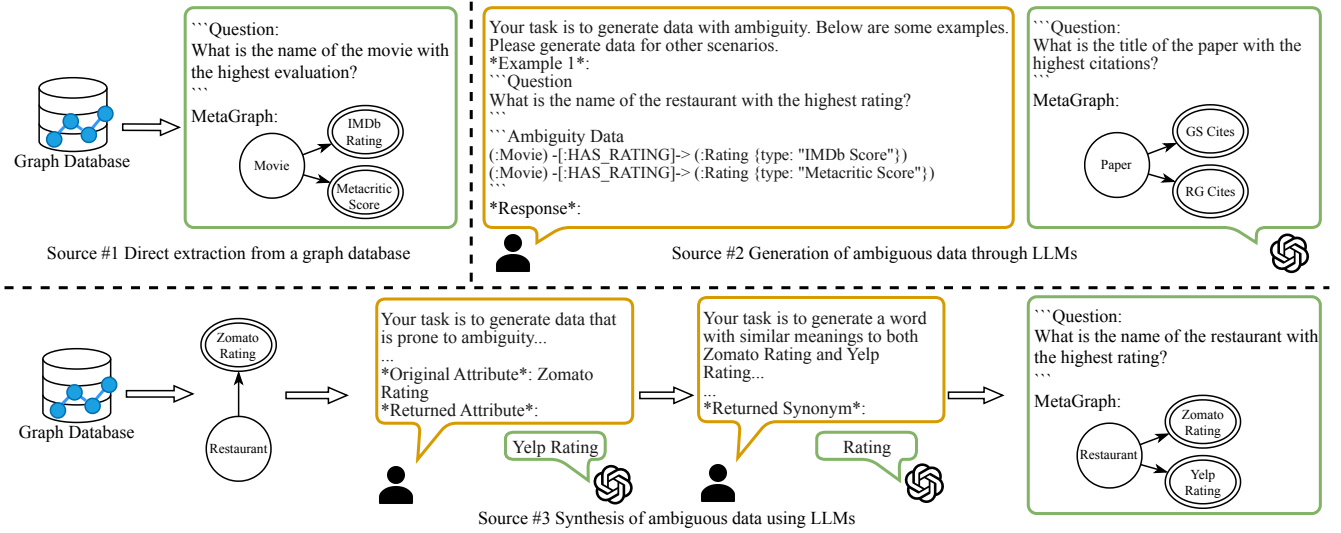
Graph Database

```Question:
What is the name of the movie with the highest evaluation?
```
MetaGraph:

Movie
IMDb Rating
Metacritic Score

Source #1 Direct extraction from a graph database

Your task is to generate data with ambiguity. Below are some examples. Please generate data for other scenarios.
*Example 1*:
```Question
What is the name of the restaurant with the highest rating?
```
```Ambiguity Data
(:Movie) -[:HAS_RATING]-> (:Rating {type: "IMDb Score"})
(:Movie) -[:HAS_RATING]-> (:Rating {type: "Metacritic Score"})
```
*Response*:

```Question:
What is the title of the paper with the highest citations?
```
MetaGraph:

Paper
GS Cites
RG Cites

Source #2 Generation of ambiguous data through LLMs

Graph Database

Zomato Rating
Restaurant

Your task is to generate data that is prone to ambiguity...
...
*Original Attribute*: Zomato Rating
*Returned Attribute*:

Yelp Rating

Your task is to generate a word with similar meanings to both Zomato Rating and Yelp Rating...
...
*Returned Synonym*:

Rating

```Question:
What is the name of the restaurant with the highest rating?
```
MetaGraph:

Restaurant
Zomato Rating
Yelp Rating

Source #3 Synthesis of ambiguous data using LLMs